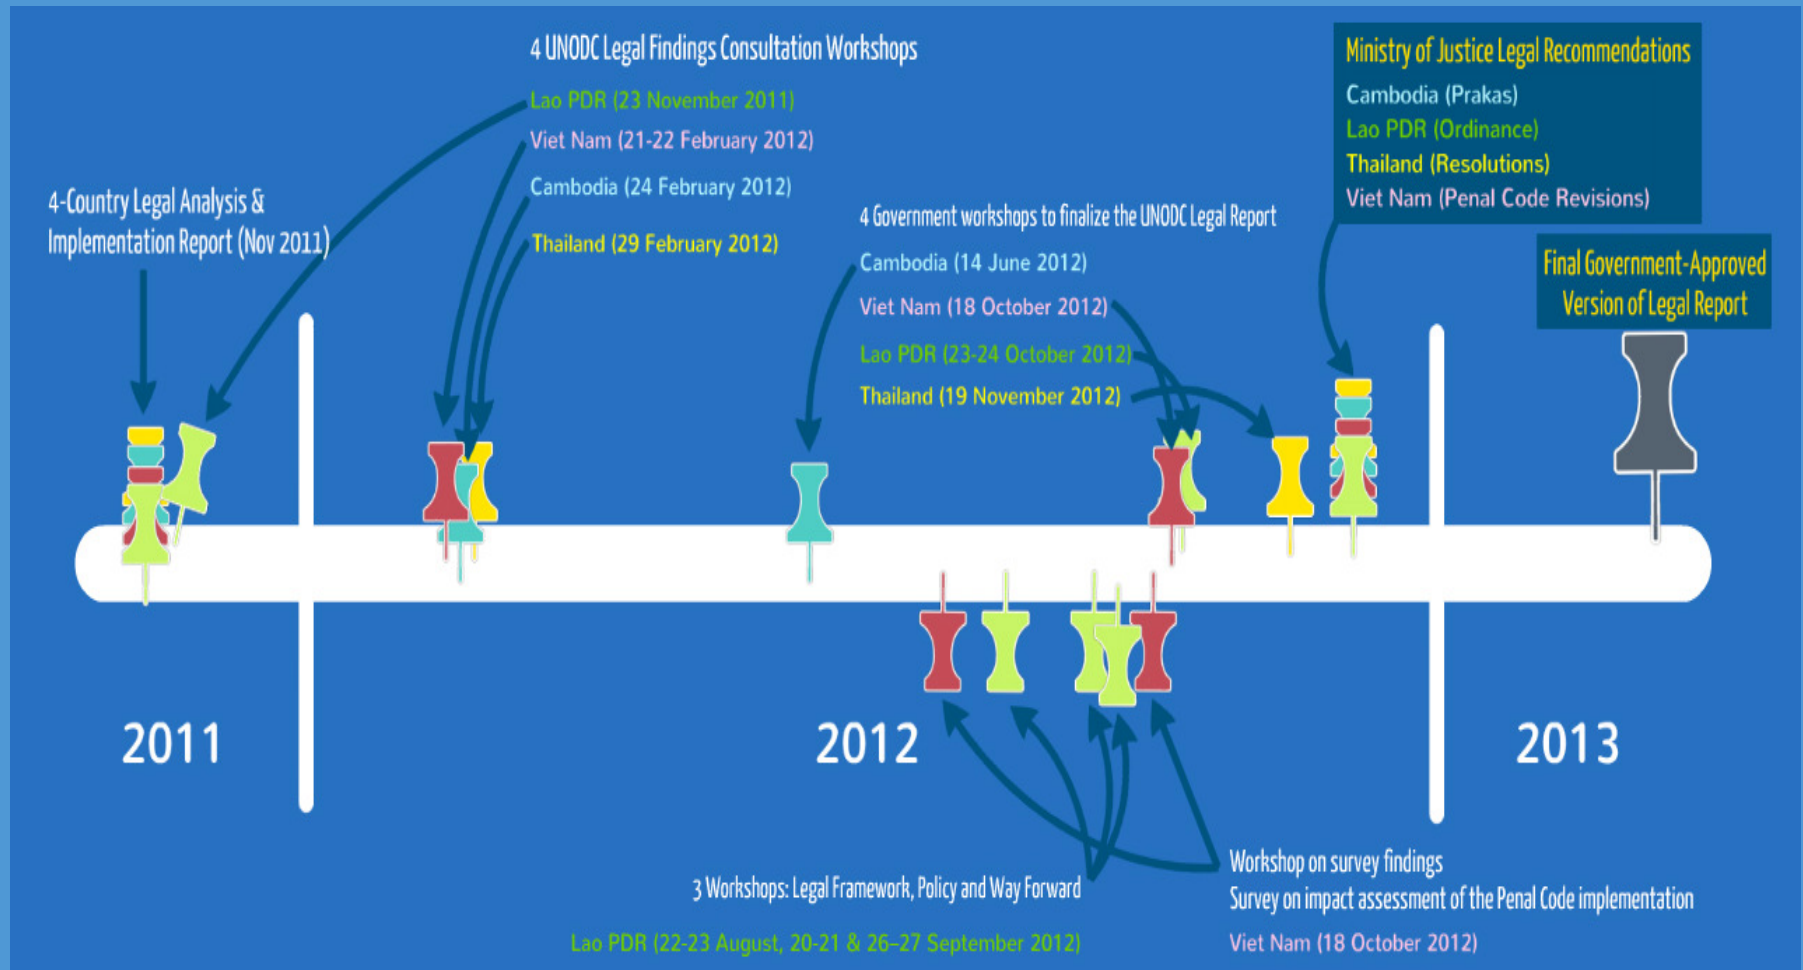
4 UNODC Legal Findings Consultation Workshops

Lao PDR (23 November 2011)
Viet Nam (21-22 February 2012)
Cambodia (24 February 2012)
Thailand (29 February 2012)

Ministry of Justice Legal Recommendations
Cambodia (Prakas)
Lao PDR (Ordinance)
Thailand (Resolutions)
Viet Nam (Penal Code Revisions)

4-Country Legal Analysis & Implementation Report (Nov 2011)

4 Government workshops to finalize the UNODC Legal Report
Cambodia (14 June 2012)
Viet Nam (18 October 2012)
Lao PDR (23-24 October 2012)
Thailand (19 November 2012)

Final Government-Approved Version of Legal Report

2011

2012

2013

3 Workshops: Legal Framework, Policy and Way Forward

Lao PDR (22-23 August, 20-21 & 26-27 September 2012)

Workshop on survey findings
Survey on impact assessment of the Penal Code implementation

Viet Nam (18 October 2012)